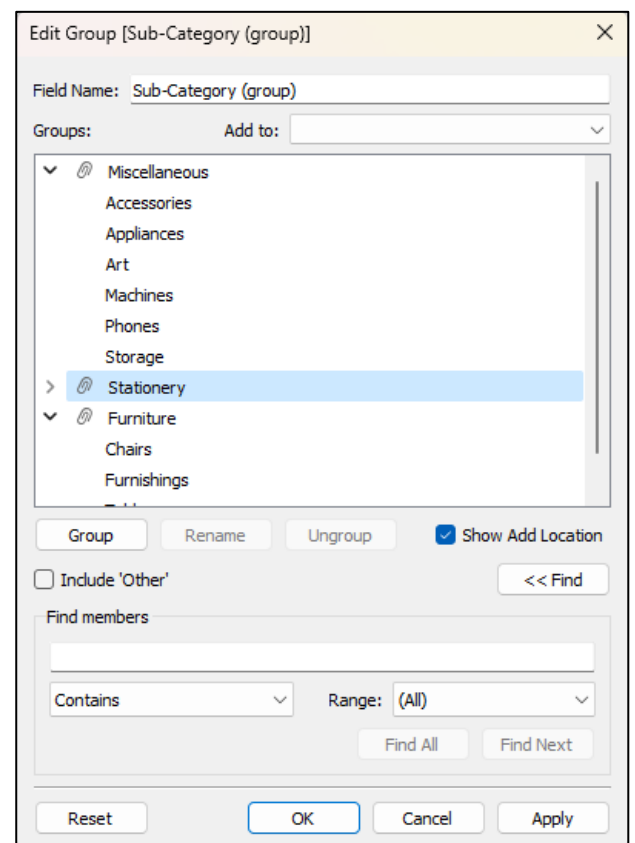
Edit Group [Sub-Category (group)]

Field Name: Sub-Category (group)

Groups: Add to:

Miscellaneous
Accessories
Appliances
Art
Machines
Phones
Storage
Stationery
Furniture
Chairs
Furnishings
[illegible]

Group Rename Ungroup Show Add Location

Include 'Other' << Find

Find members

Contains Range: (All)

Find All Find Next

Reset OK Cancel Apply